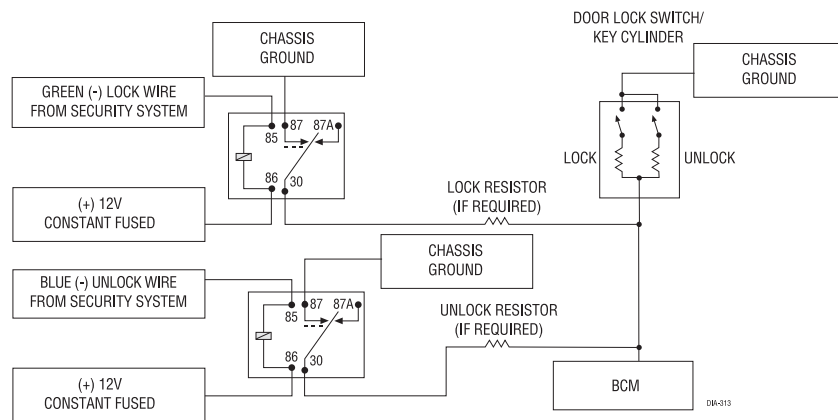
CHASSIS GROUND

DOOR LOCK SWITCH/ KEY CYLINDER

CHASSIS GROUND

GREEN (-) LOCK WIRE FROM SECURITY SYSTEM

85

87

87A

86

30

LOCK

UNLOCK

(+) 12V CONSTANT FUSED

LOCK RESISTOR (IF REQUIRED)

CHASSIS GROUND

BLUE (-) UNLOCK WIRE FROM SECURITY SYSTEM

85

87

87A

86

30

UNLOCK RESISTOR (IF REQUIRED)

(+) 12V CONSTANT FUSED

BCM

DIA-313